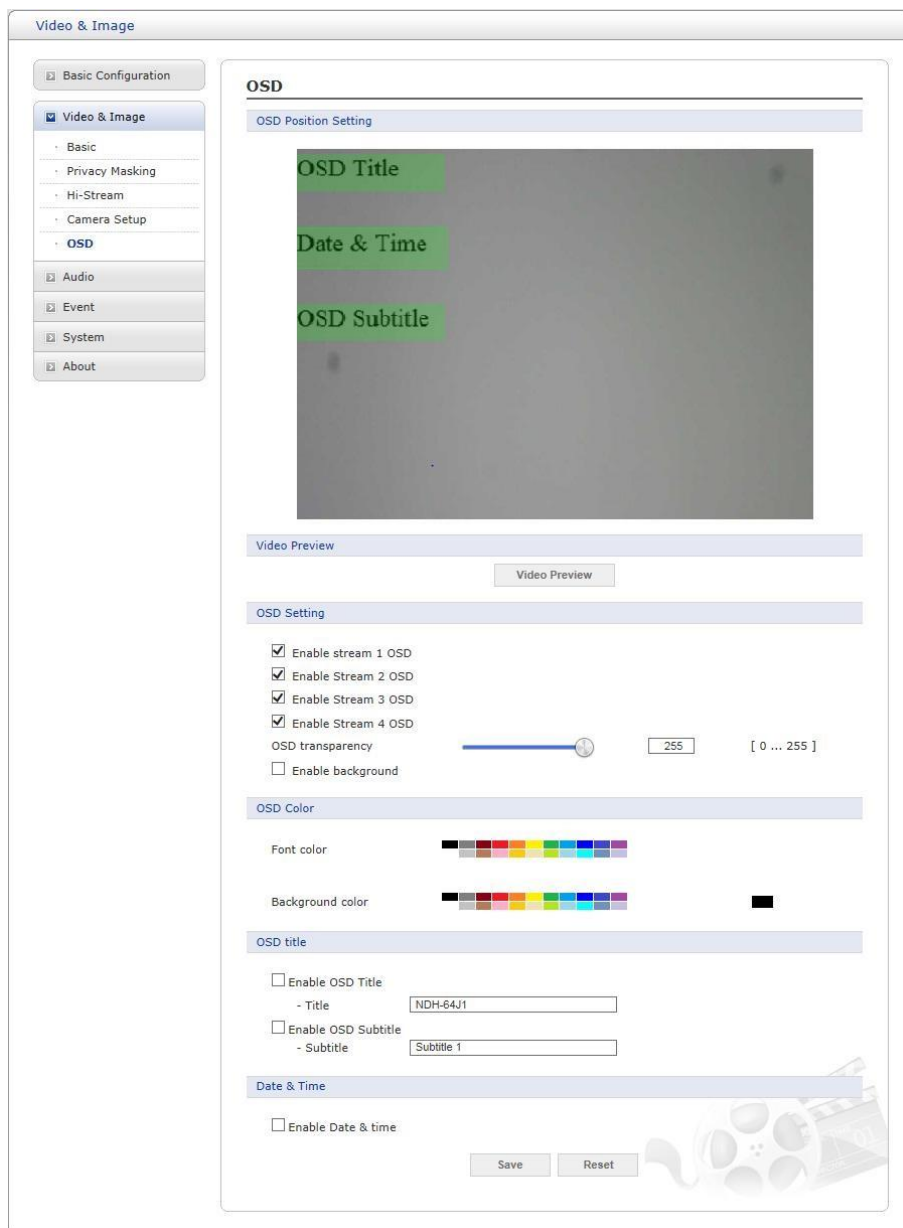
Video & Image

Basic Configuration

Video & Image

- Basic
- Privacy Masking
- Hi-Stream
- Camera Setup
- OSD

Audio

Event

System

About

OSD

OSD Position Setting

OSD Title

Date & Time

OSD Subtitle

Video Preview

Video Preview

OSD Setting

☑ Enable stream 1 OSD

☑ Enable Stream 2 OSD

☑ Enable Stream 3 OSD

☑ Enable Stream 4 OSD

OSD transparency 255 [ 0 ... 255 ]

☐ Enable background

OSD Color

Font color

Background color

OSD title

☐ Enable OSD Title

- Title NDH-64J1

☐ Enable OSD Subtitle

- Subtitle Subtitle 1

Date & Time

☐ Enable Date & time

Save Reset